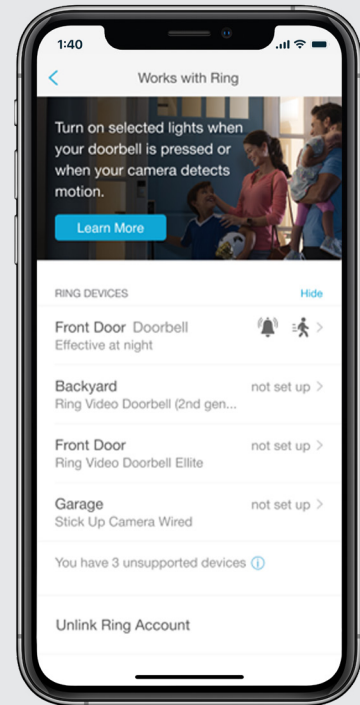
1:40

<

Works with Ring

Turn on selected lights when your doorbell is pressed or when your camera detects motion.

Learn More

RING DEVICES

Hide

Front Door Doorbell
Effective at night

Backyard
Ring Video Doorbell (2nd gen...

not set up >

Front Door
Ring Video Doorbell Ellite

not set up >

Garage
Stick Up Camera Wired

not set up >

You have 3 unsupported devices ⓘ

Unlink Ring Account